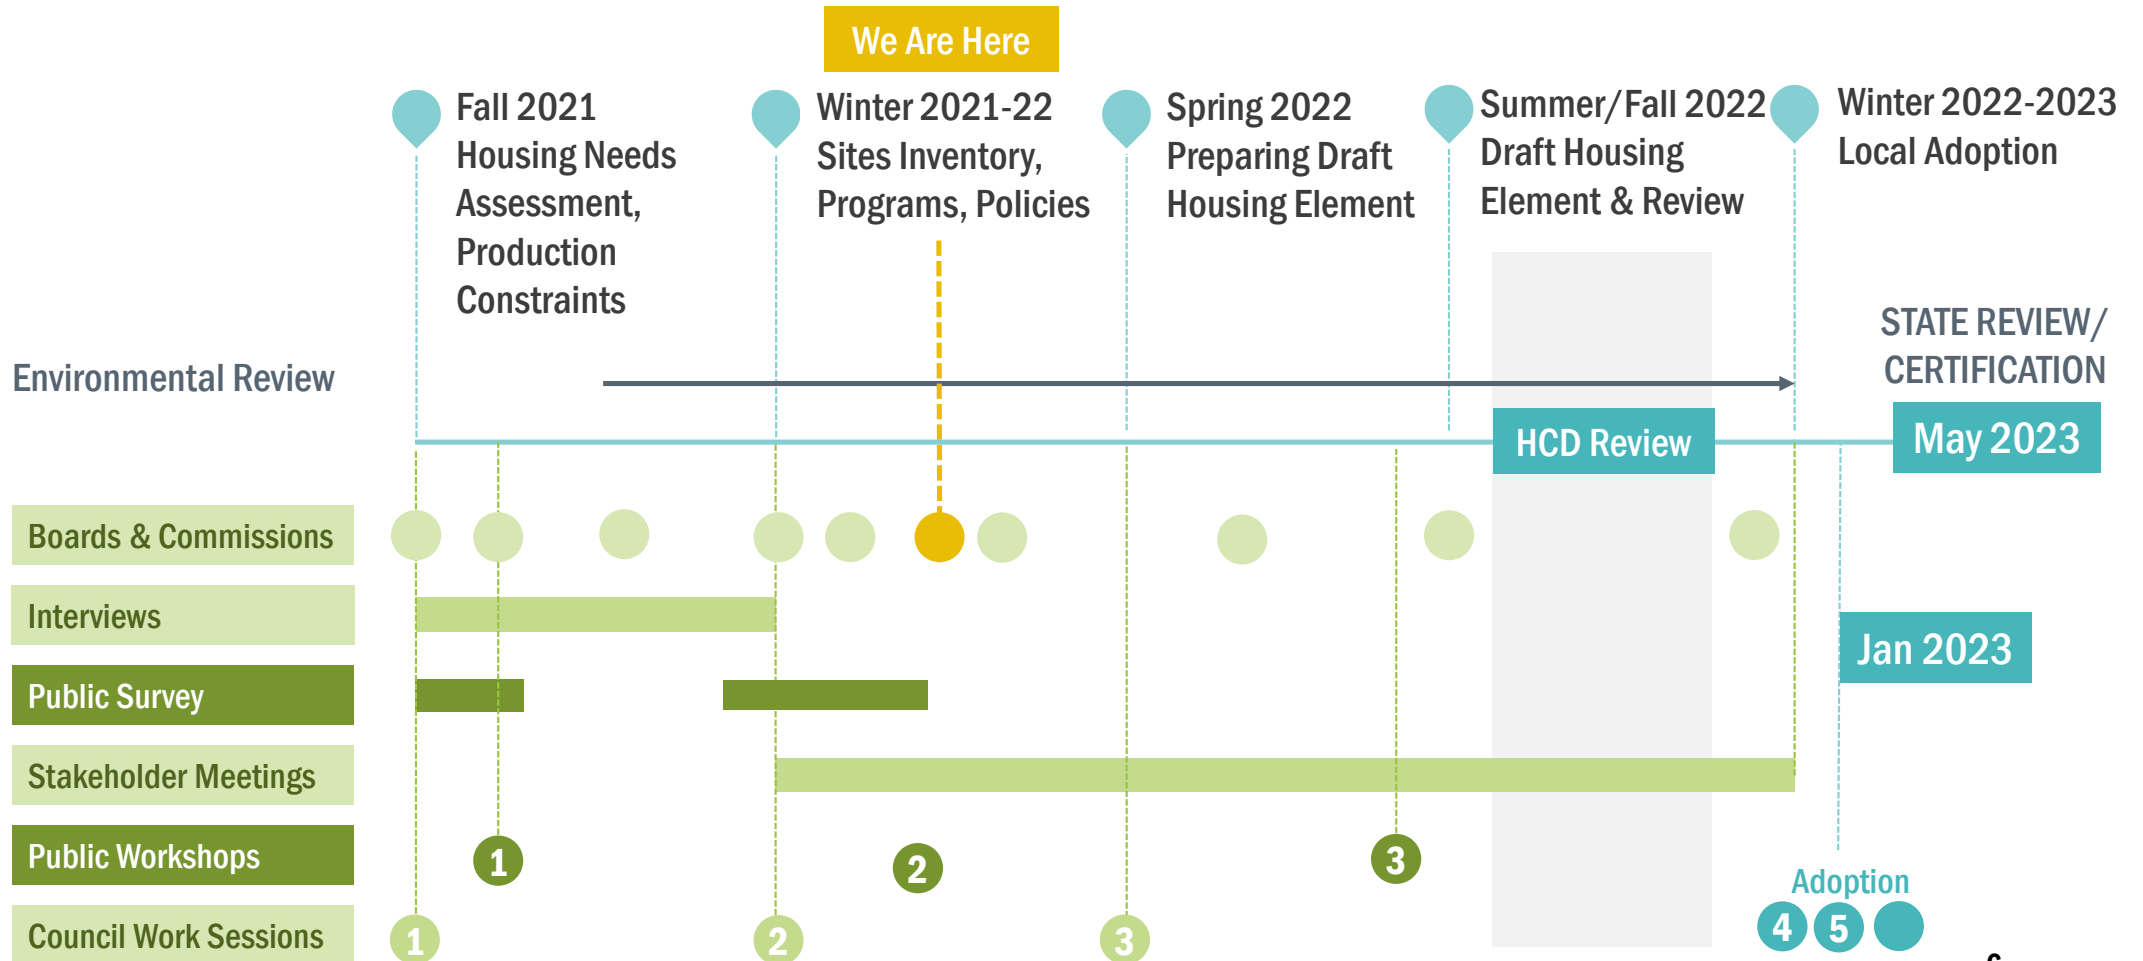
We Are Here

Fall 2021
Housing Needs Assessment, Production Constraints

Winter 2021-22
Sites Inventory, Programs, Policies

Spring 2022
Preparing Draft Housing Element

Summer/Fall 2022
Draft Housing Element & Review

Winter 2022-2023
Local Adoption

STATE REVIEW/ CERTIFICATION

Environmental Review

HCD Review

May 2023

Boards & Commissions

Interviews

Jan 2023

Public Survey

Stakeholder Meetings

Public Workshops

1

2

3

Adoption

Council Work Sessions

1

2

3

4

5